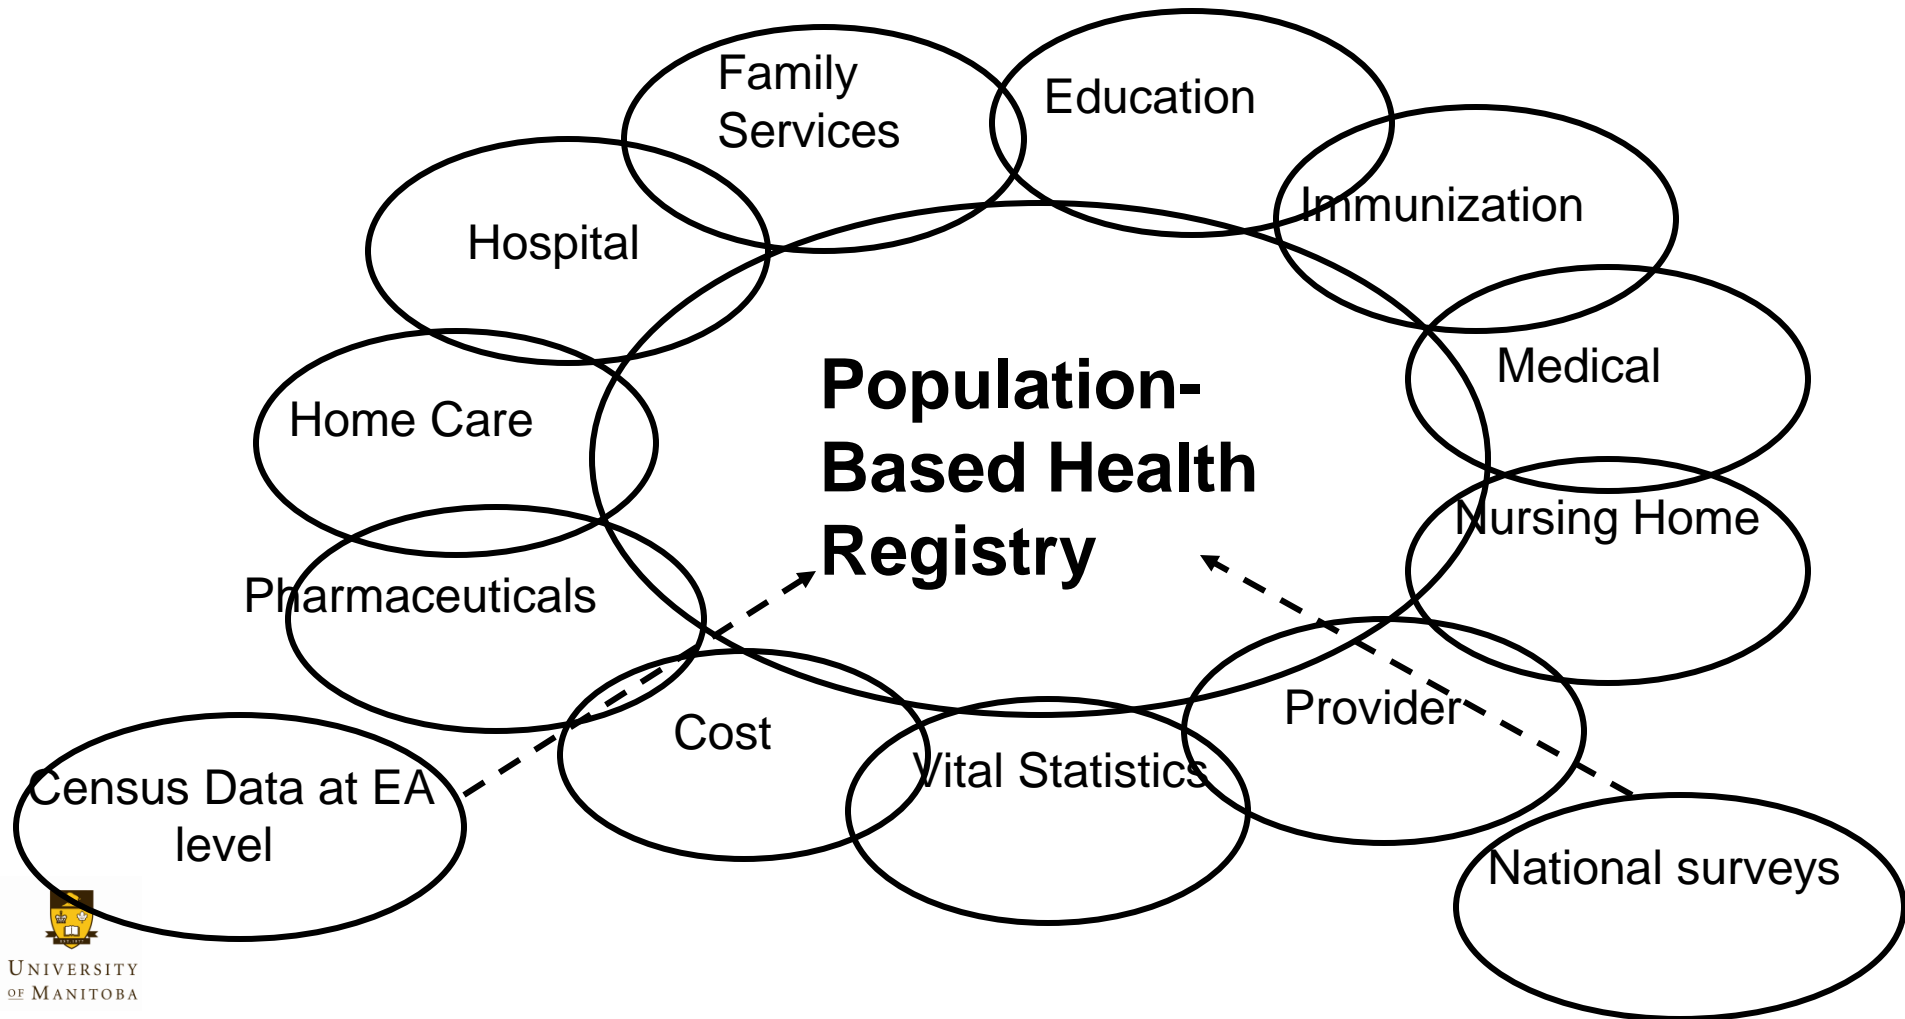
Family Services

Education

Hospital

Immunization

Medical

Home Care

Population-Based Health Registry

Nursing Home

Pharmaceuticals

Provider

Cost

Vital Statistics

Census Data at EA level

National surveys

UNIVERSITY OF MANITOBA